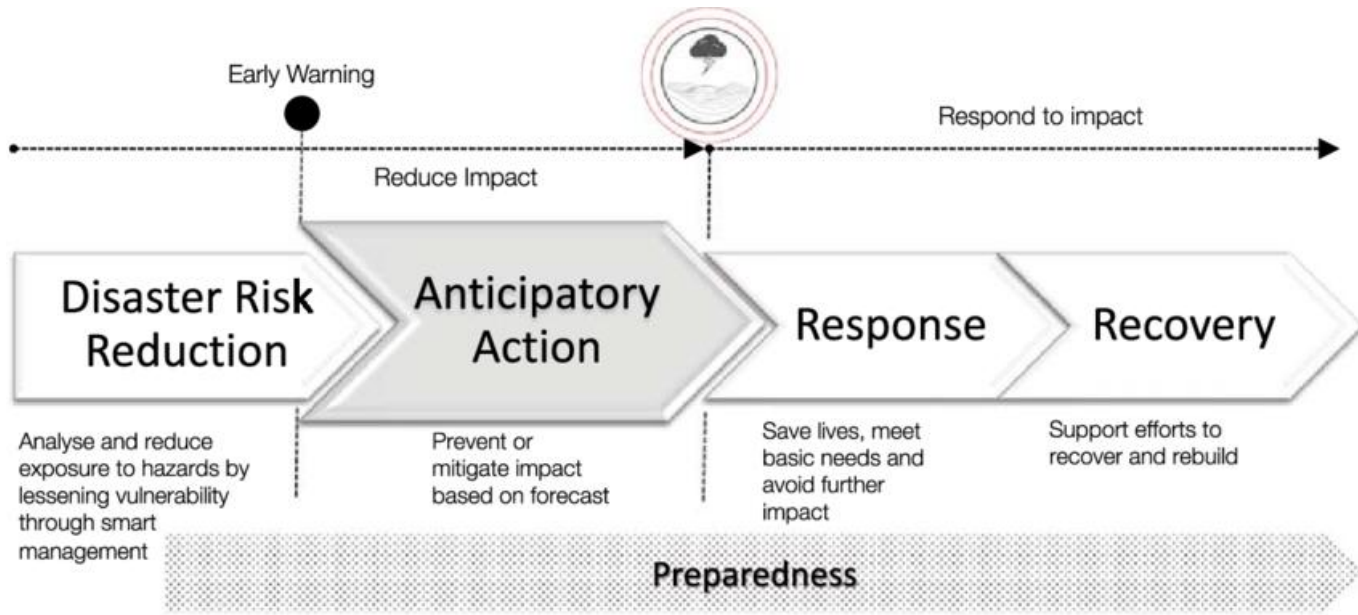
Early Warning

Respond to impact

Reduce Impact

Disaster Risk Reduction

Anticipatory Action

Response

Recovery

Analyse and reduce exposure to hazards by lessening vulnerability through smart management

Prevent or mitigate impact based on forecast

Save lives, meet basic needs and avoid further impact

Support efforts to recover and rebuild

Preparedness